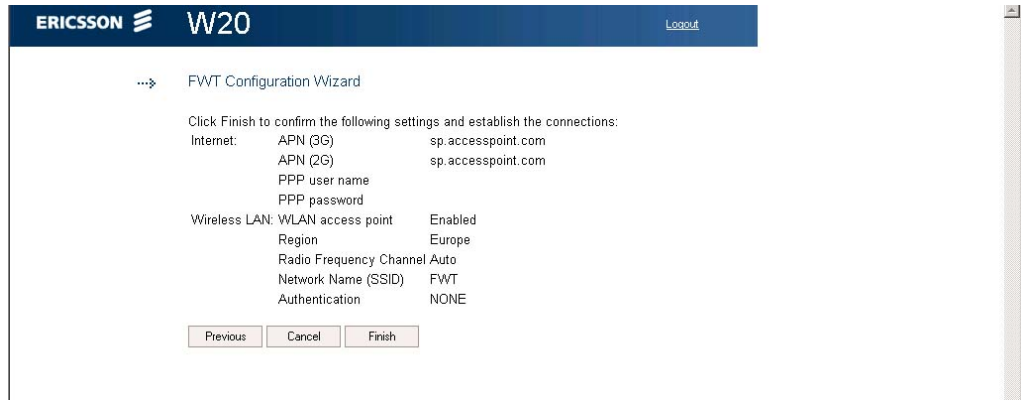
ERICSSON W20

Logout

FWT Configuration Wizard

Click Finish to confirm the following settings and establish the connections:

| | | |
|---|---|---|
| Internet: | APN (3G) | sp.accesspoint.com |
| | APN (2G) | sp.accesspoint.com |
| | PPP user name | |
| | PPP password | |
| Wireless LAN: | WLAN access point | Enabled |
| | Region | Europe |
| | Radio Frequency Channel | Auto |
| | Network Name (SSID) | FWT |
| | Authentication | NONE |

Previous Cancel Finish